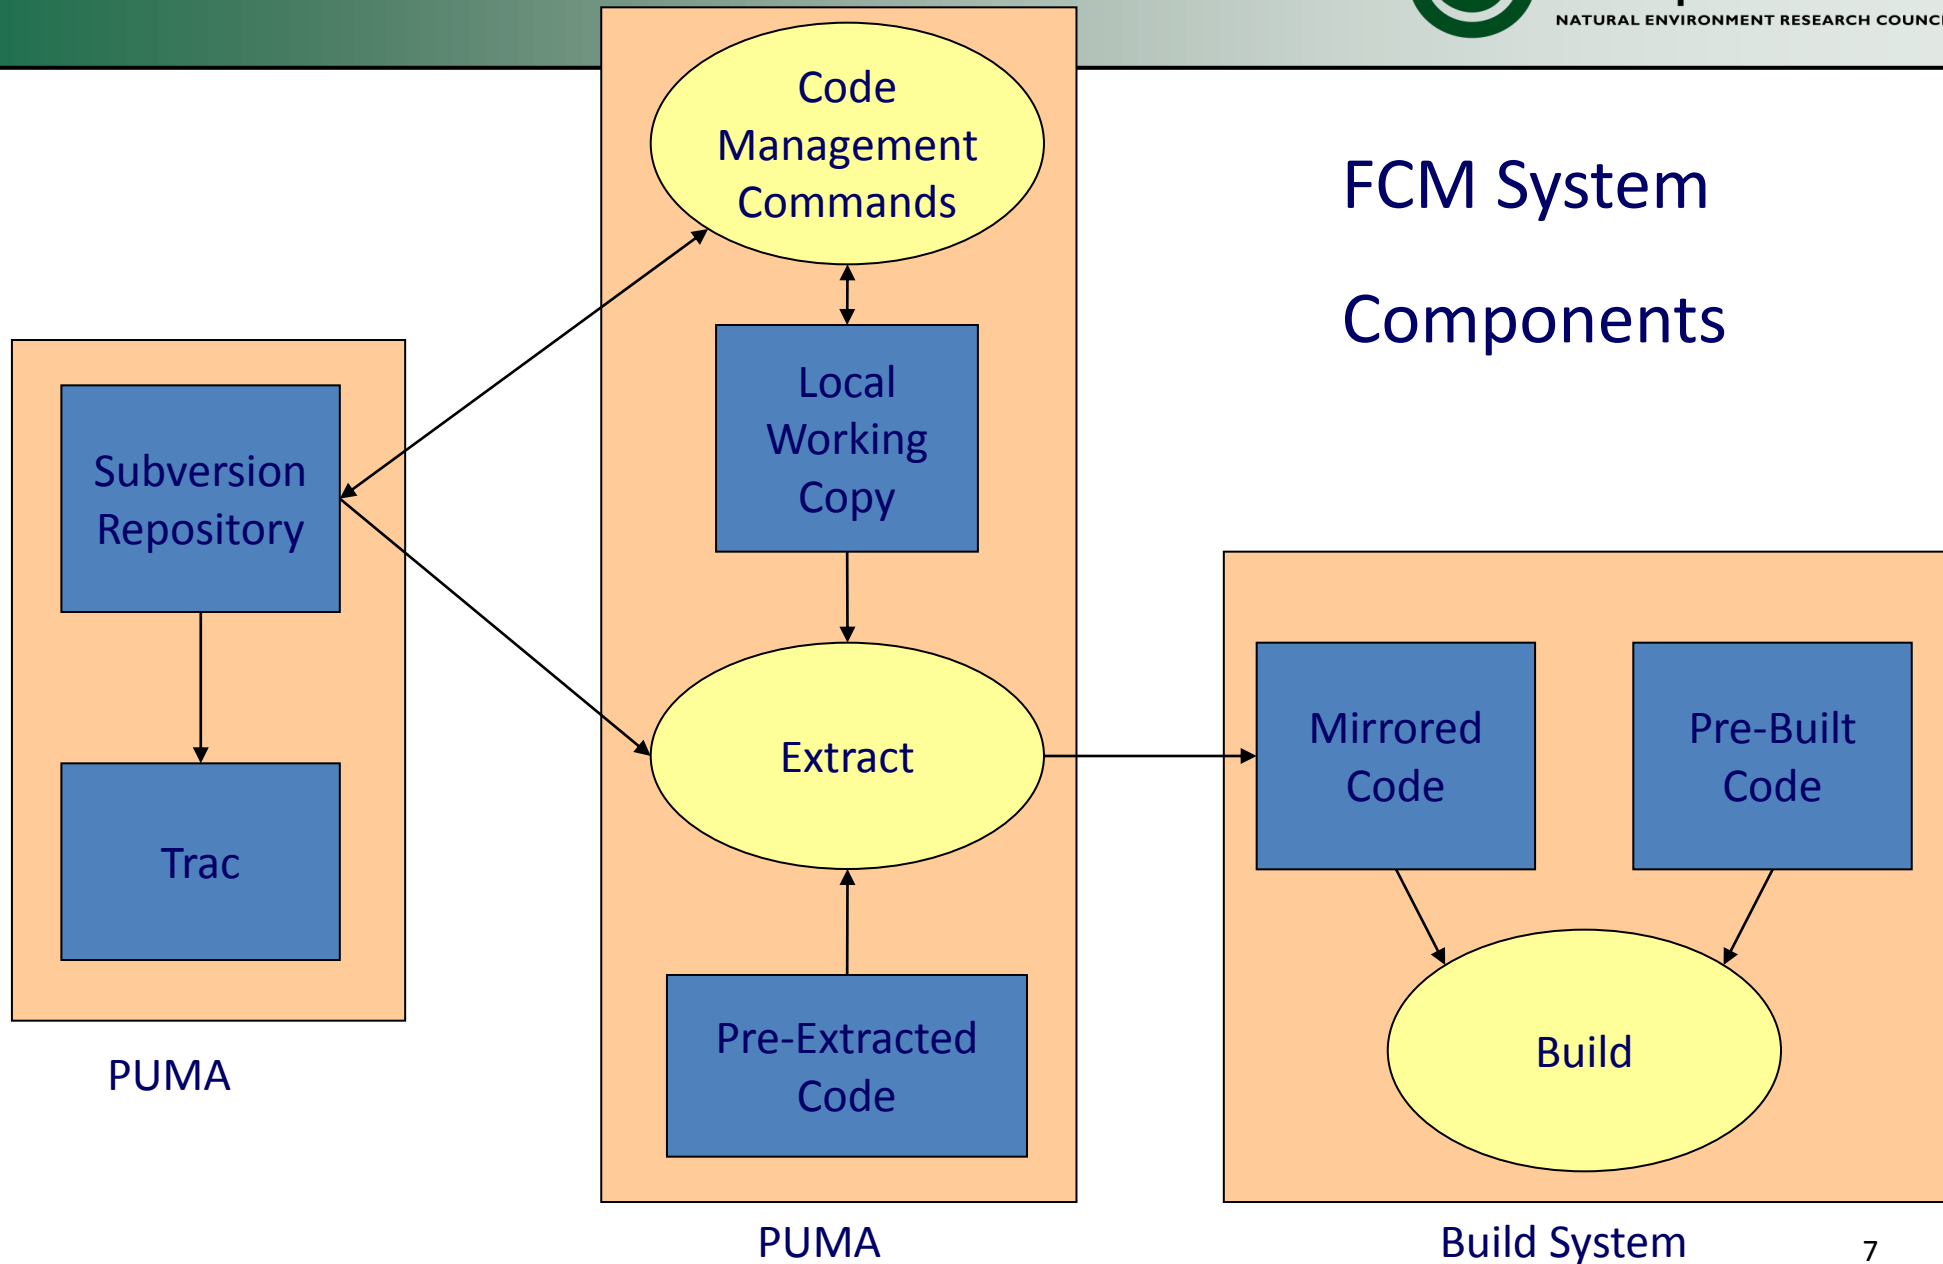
NATURAL ENVIRONMENT RESEARCH COUNC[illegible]

FCM System

Components

Code Management Commands

Local Working Copy

Extract

Pre-Extracted Code

PUMA

Subversion Repository

Trac

PUMA

Mirrored Code

Pre-Built Code

Build

Build System

7